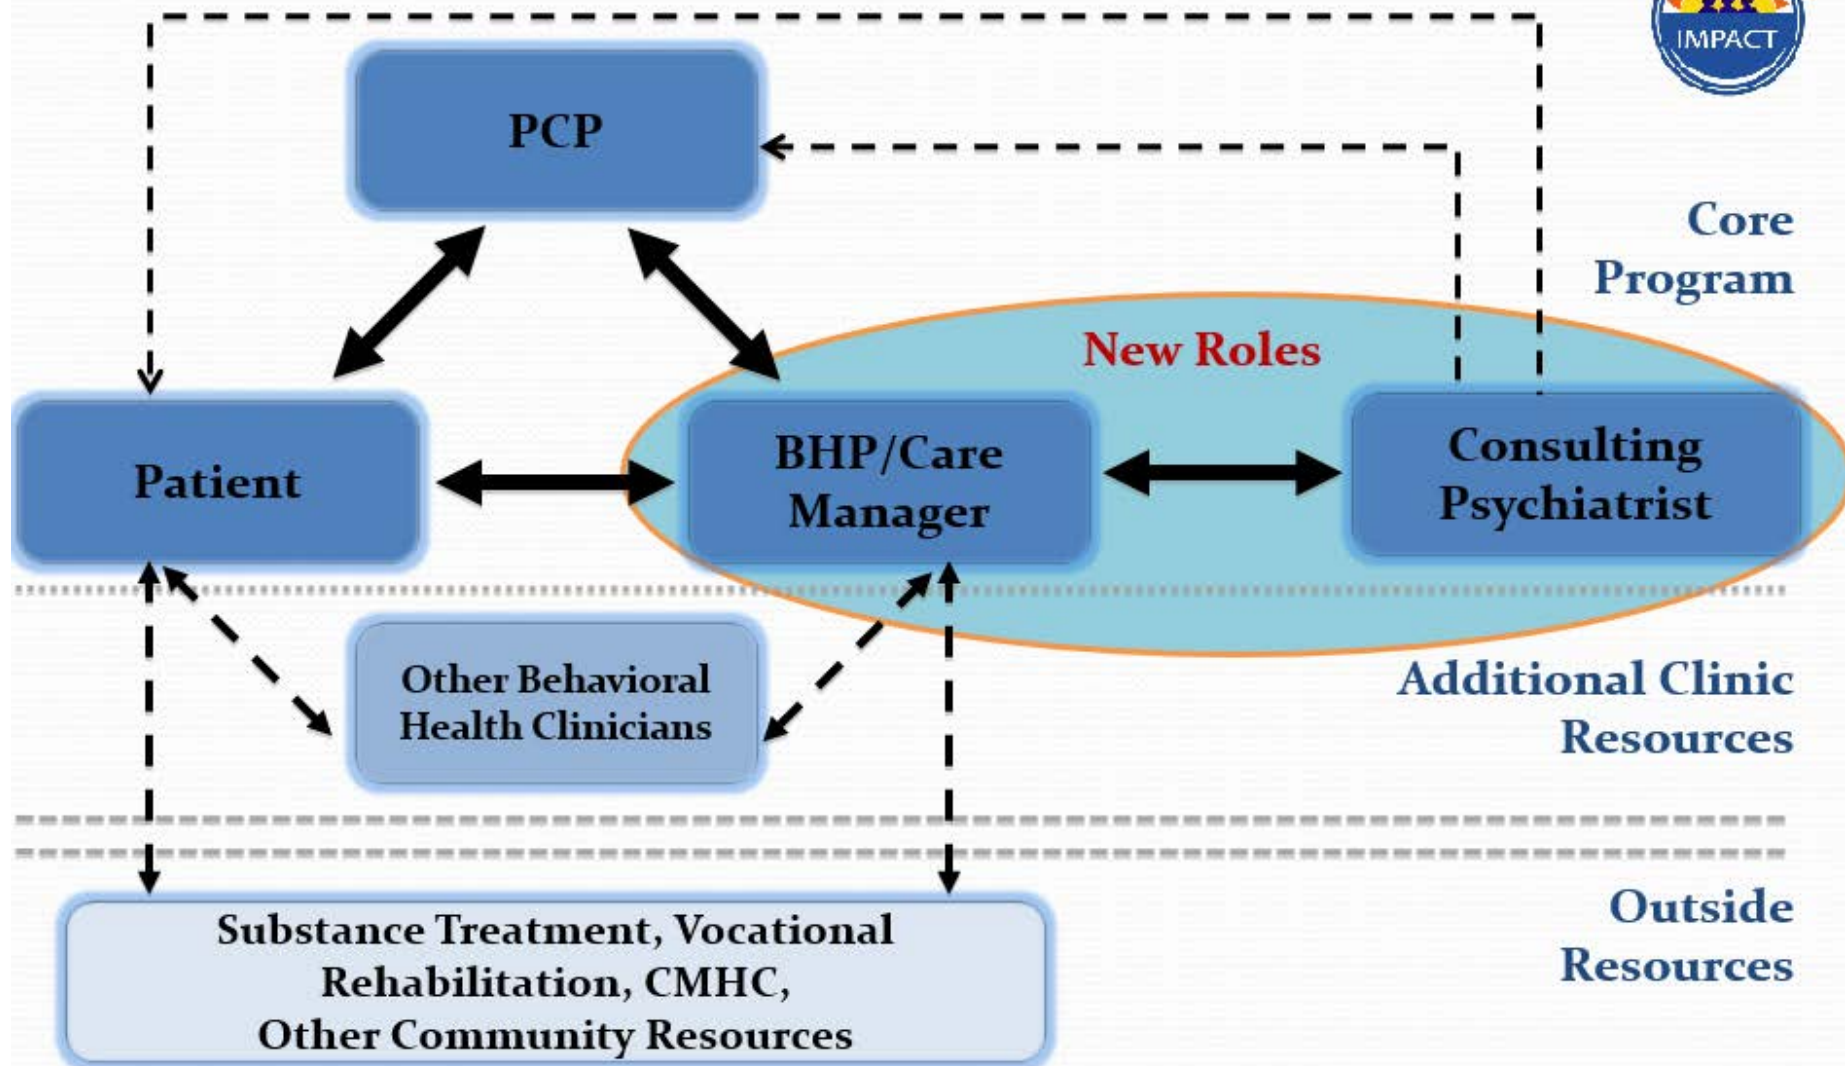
IMPACT

PCP

Core Program

New Roles

Patient

BHP/Care Manager

Consulting Psychiatrist

Other Behavioral Health Clinicians

Additional Clinic Resources

Substance Treatment, Vocational Rehabilitation, CMHC, Other Community Resources

Outside Resources